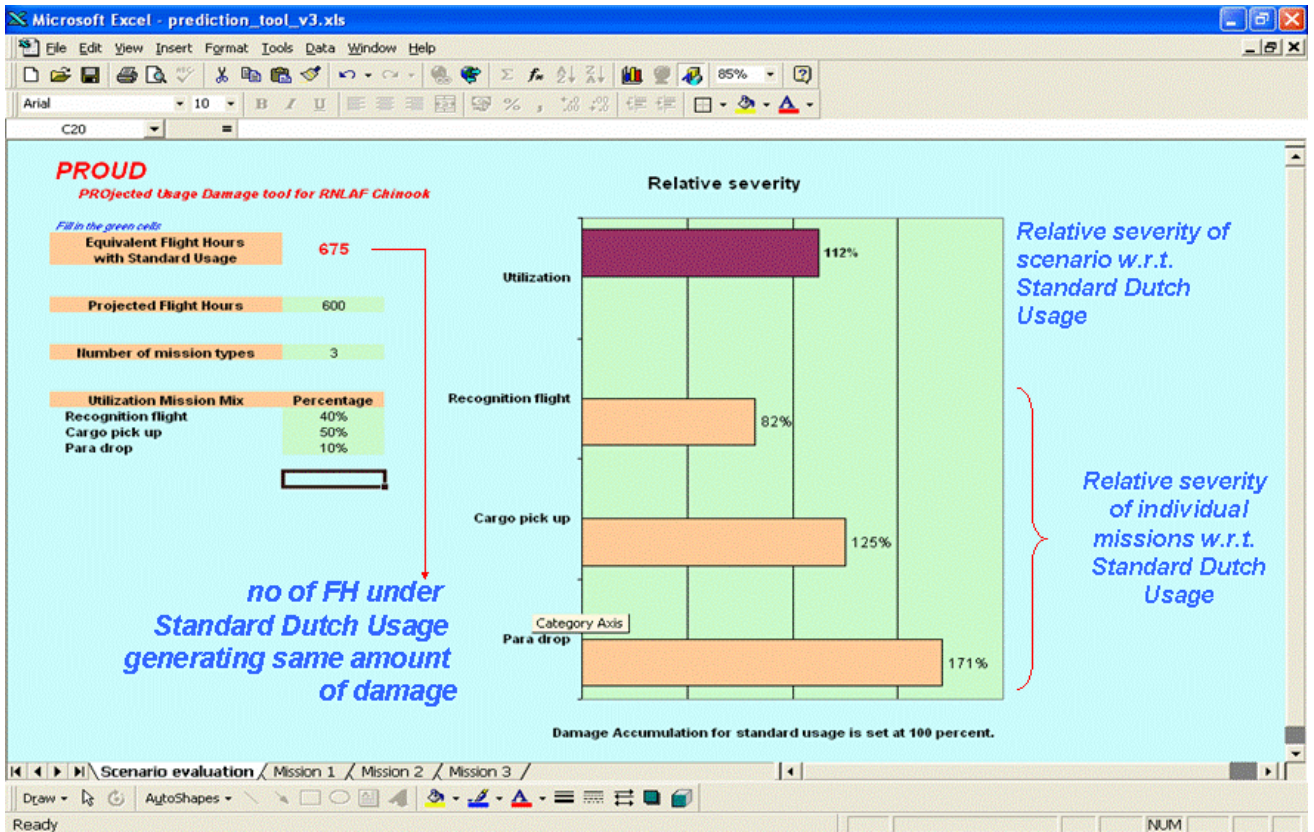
Microsoft Excel - prediction_tool_v3.xls

File Edit View Insert Format Tools Data Window Help

85%

Arial 10

C20 =

PROUD
PROjected Usage Damage tool for RNLAF Chinook

Fill in the green cells

| Equivalent Flight Hours with Standard Usage | 675 |
|---|---|

| Projected Flight Hours | 600 |
|---|---|

| Number of mission types | 3 |
|---|---|

| Utilization Mission Mix | Percentage |
|---|---|
| Recognition flight | 40% |
| Cargo pick up | 50% |
| Para drop | 10% |

no of FH under Standard Dutch Usage generating same amount of damage

Relative severity

Utilization 112%
Recognition flight 82%
Cargo pick up 125%
Category Axis
Para drop 171%

Damage Accumulation for standard usage is set at 100 percent.

Relative severity of scenario w.r.t. Standard Dutch Usage

Relative severity of individual missions w.r.t. Standard Dutch Usage

Scenario evaluation / Mission 1 / Mission 2 / Mission 3 /

Draw AutoShapes

Ready NUM